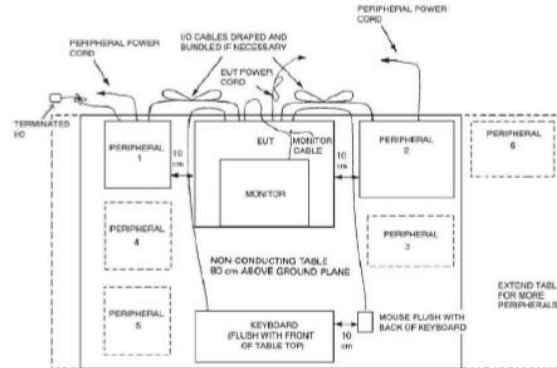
PERIPHERAL POWER CORD

I/O CABLES DRAPED AND BUNDLED IF NECESSARY

PERIPHERAL POWER CORD

EUT POWER CORD

TERMINATED I/O

PERIPHERAL 1

EUT

MONITOR CABLE

PERIPHERAL 2

PERIPHERAL 6

10 cm

10 cm

MONITOR

PERIPHERAL 4

PERIPHERAL 3

NON-CONDUCTING TABLE 80 cm ABOVE GROUND PLANE

PERIPHERAL 5

KEYBOARD (FLUSH WITH FRONT OF TABLE TOP)

MOUSE FLUSH WITH BACK OF KEYBOARD

10 cm

EXTEND TABL FOR MORE PERIPHERALS